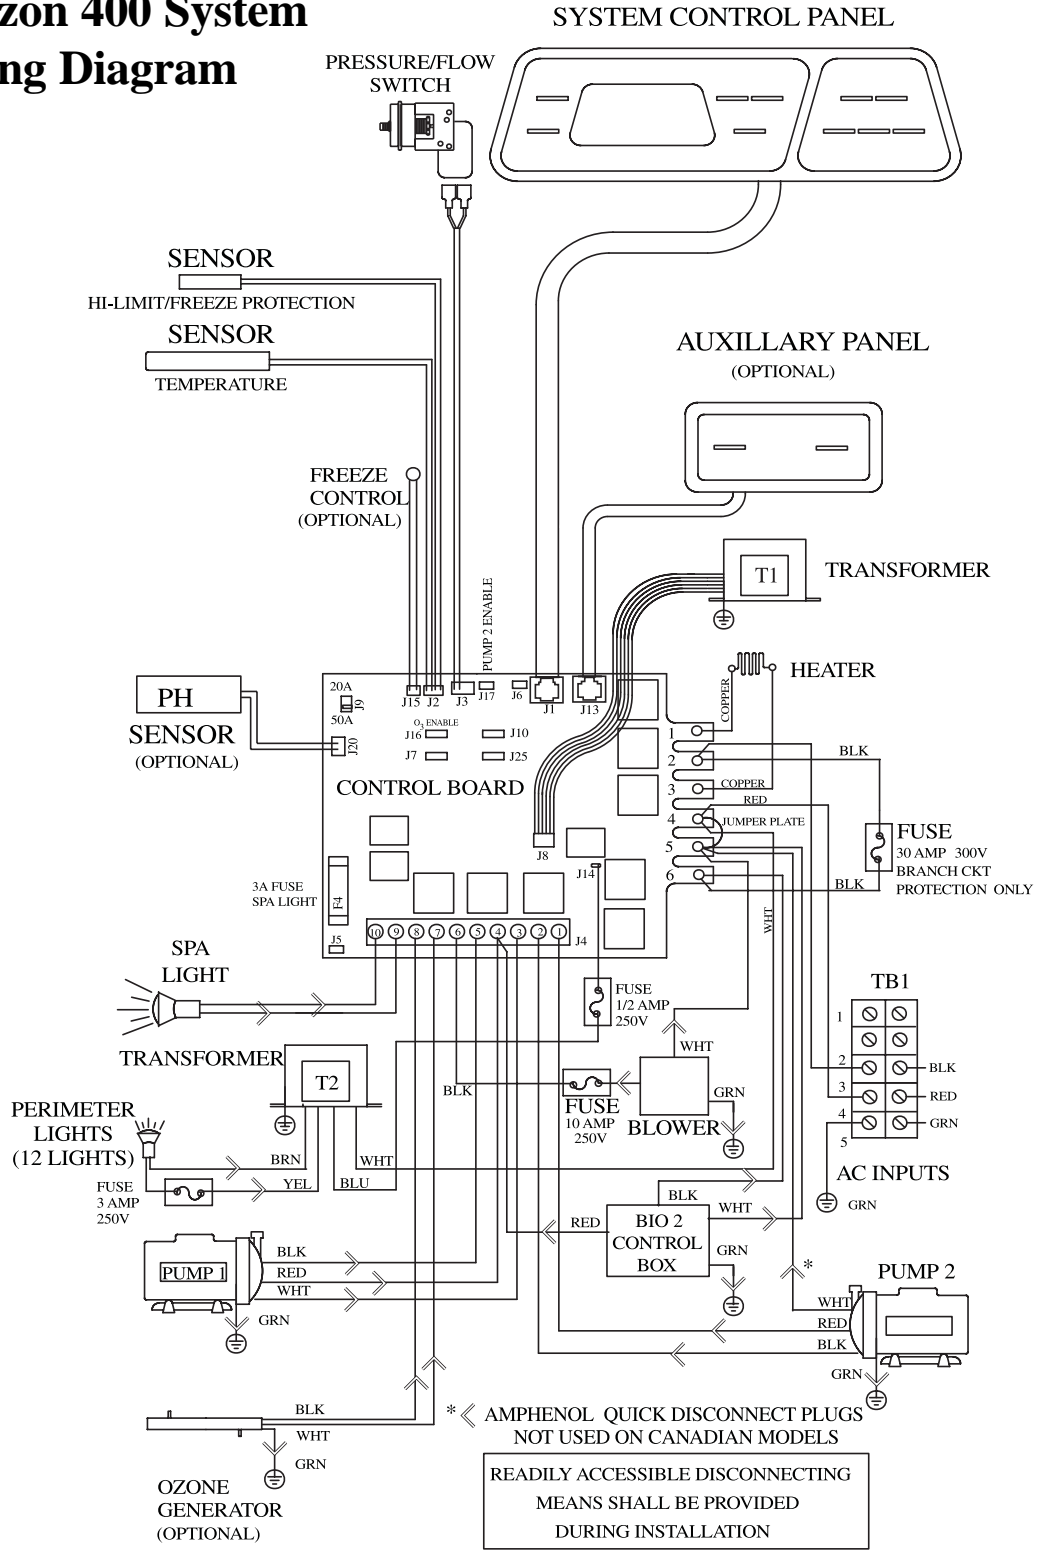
zon 400 System
ng Diagram

SYSTEM CONTROL PANEL

PRESSURE/FLOW SWITCH

SENSOR
HI-LIMIT/FREEZE PROTECTION

SENSOR
TEMPERATURE

AUXILLARY PANEL
(OPTIONAL)

FREEZE CONTROL
(OPTIONAL)

TRANSFORMER
T1

PUMP 2 ENABLE

HEATER

PH SENSOR
(OPTIONAL)

20A
J9
50A
J20
J15 J2 J3 J17 J6 J1 J13
$O_3$ ENABLE
J16
J10
J7
J25

CONTROL BOARD

COPPER
1
2
BLK
3
COPPER
RED
4
JUMPER PLATE
5
6
FUSE
30 AMP 300V
BRANCH CKT
PROTECTION ONLY
BLK

J8
J14
3A FUSE
SPA LIGHT
F4
J5
10 9 8 7 6 5 4 3 2 1
J4
WHT

SPA LIGHT

FUSE
1/2 AMP
250V

TB1
1
2
BLK
3
RED
4
GRN
5

TRANSFORMER
T2

WHT

BLK

FUSE
10 AMP
250V

BLOWER

GRN

PERIMETER LIGHTS
(12 LIGHTS)

BRN
WHT

FUSE
3 AMP
250V

YEL
BLU

AC INPUTS
GRN

BLK
WHT
RED
BIO 2 CONTROL BOX
GRN

PUMP 1
BLK
RED
WHT
GRN

*
PUMP 2
WHT
RED
BLK
GRN

BLK
WHT
GRN
OZONE GENERATOR
(OPTIONAL)

* AMPHENOL QUICK DISCONNECT PLUGS NOT USED ON CANADIAN MODELS

READILY ACCESSIBLE DISCONNECTING MEANS SHALL BE PROVIDED DURING INSTALLATION